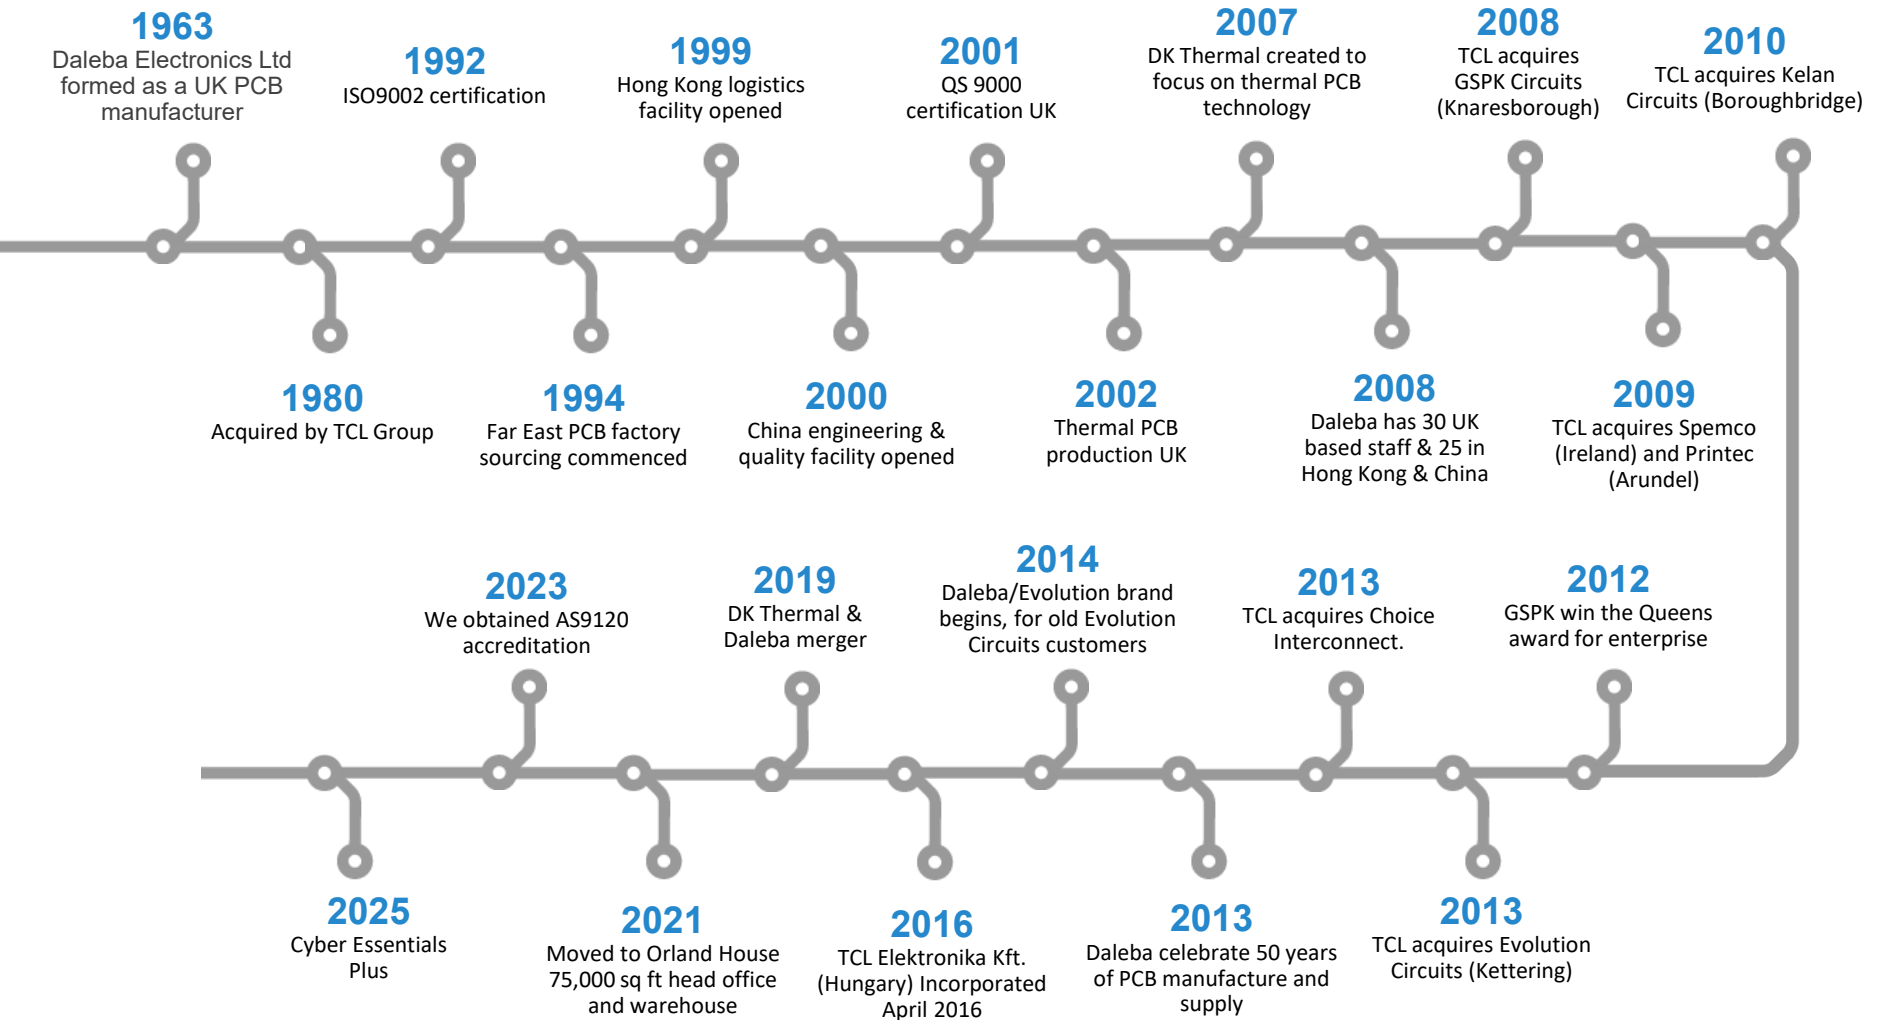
1963
Daleba Electronics Ltd formed as a UK PCB manufacturer

1992
ISO9002 certification

1999
Hong Kong logistics facility opened

2001
QS 9000 certification UK

2007
DK Thermal created to focus on thermal PCB technology

2008
TCL acquires GSPK Circuits (Knaresborough)

2010
TCL acquires Kelan Circuits (Boroughbridge)

1980
Acquired by TCL Group

1994
Far East PCB factory sourcing commenced

2000
China engineering & quality facility opened

2002
Thermal PCB production UK

2008
Daleba has 30 UK based staff & 25 in Hong Kong & China

2009
TCL acquires Spemco (Ireland) and Printec (Arundel)

2023
We obtained AS9120 accreditation

2019
DK Thermal & Daleba merger

2014
Daleba/Evolution brand begins, for old Evolution Circuits customers

2013
TCL acquires Choice Interconnect.

2012
GSPK win the Queens award for enterprise

2025
Cyber Essentials Plus

2021
Moved to Orland House 75,000 sq ft head office and warehouse

2016
TCL Elektronika Kft. (Hungary) Incorporated April 2016

2013
Daleba celebrate 50 years of PCB manufacture and supply

2013
TCL acquires Evolution Circuits (Kettering)